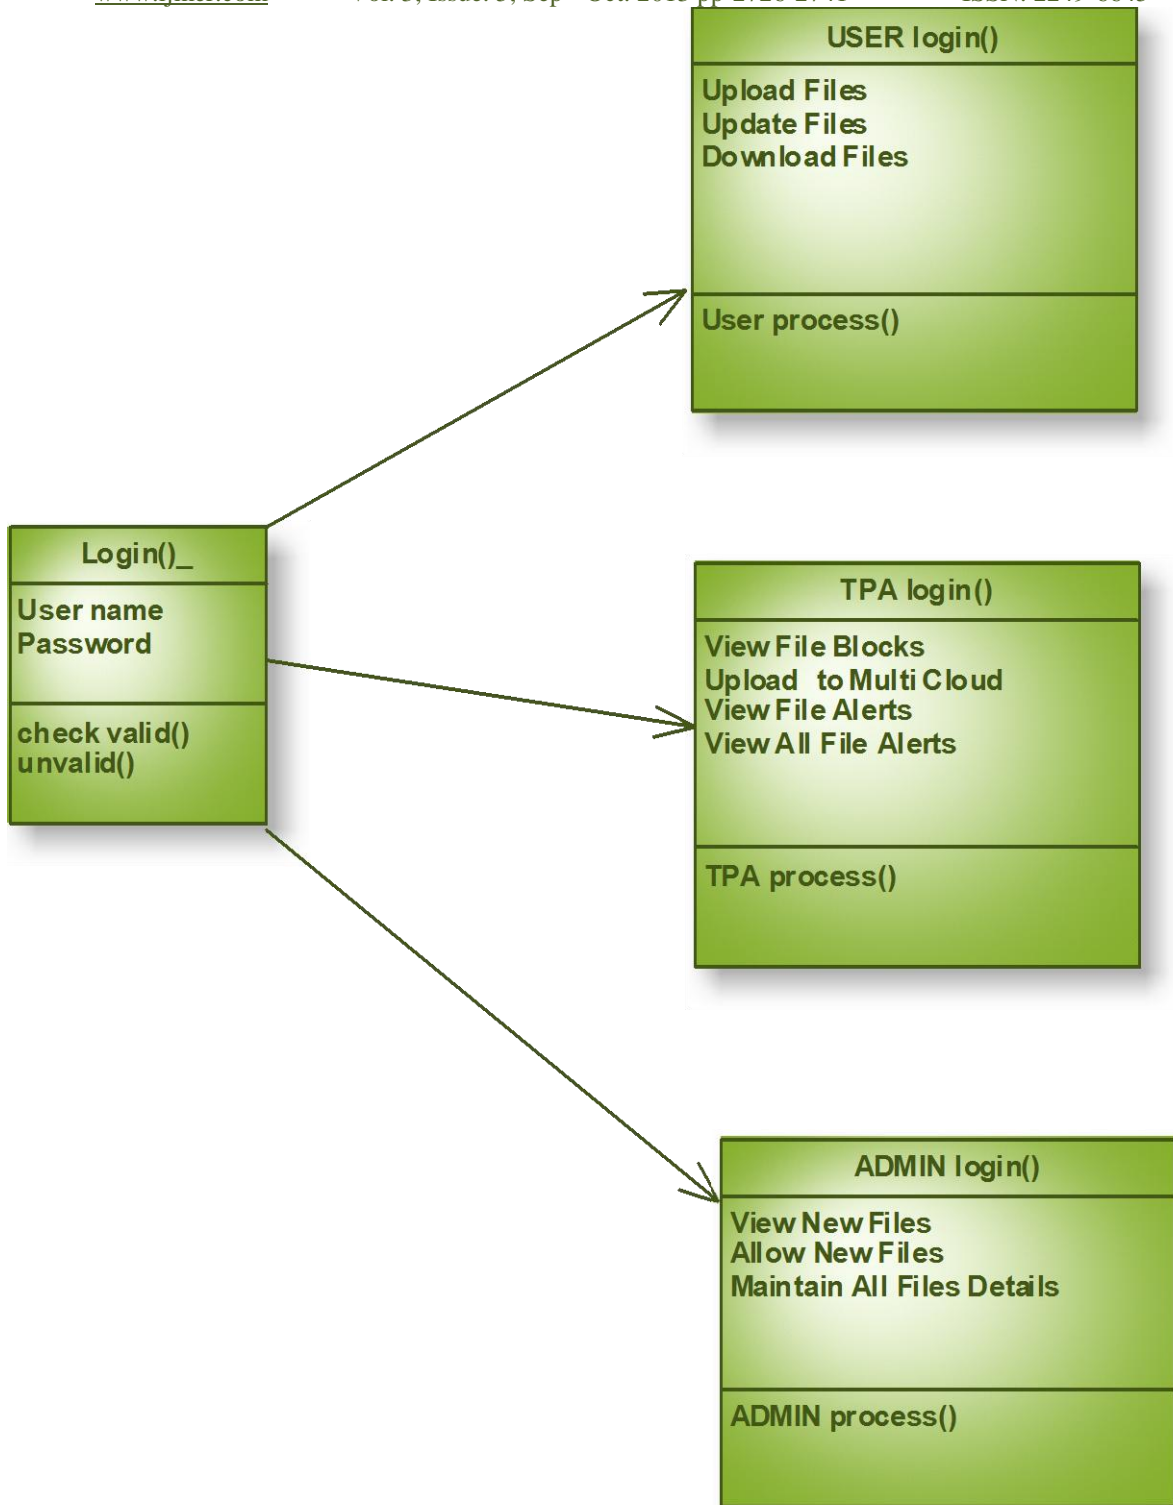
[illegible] Vol. 3, Issue. 5, Sep - Oct. 2013 pp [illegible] ISSN: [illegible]

USER login()

Upload Files
Update Files
Download Files

User process()

Login()_

User name
Password

check valid()
unvalid()

TPA login()

View File Blocks
Upload to Multi Cloud
View File Alerts
View All File Alerts

TPA process()

ADMIN login()

View New Files
Allow New Files
Maintain All Files Details

ADMIN process()